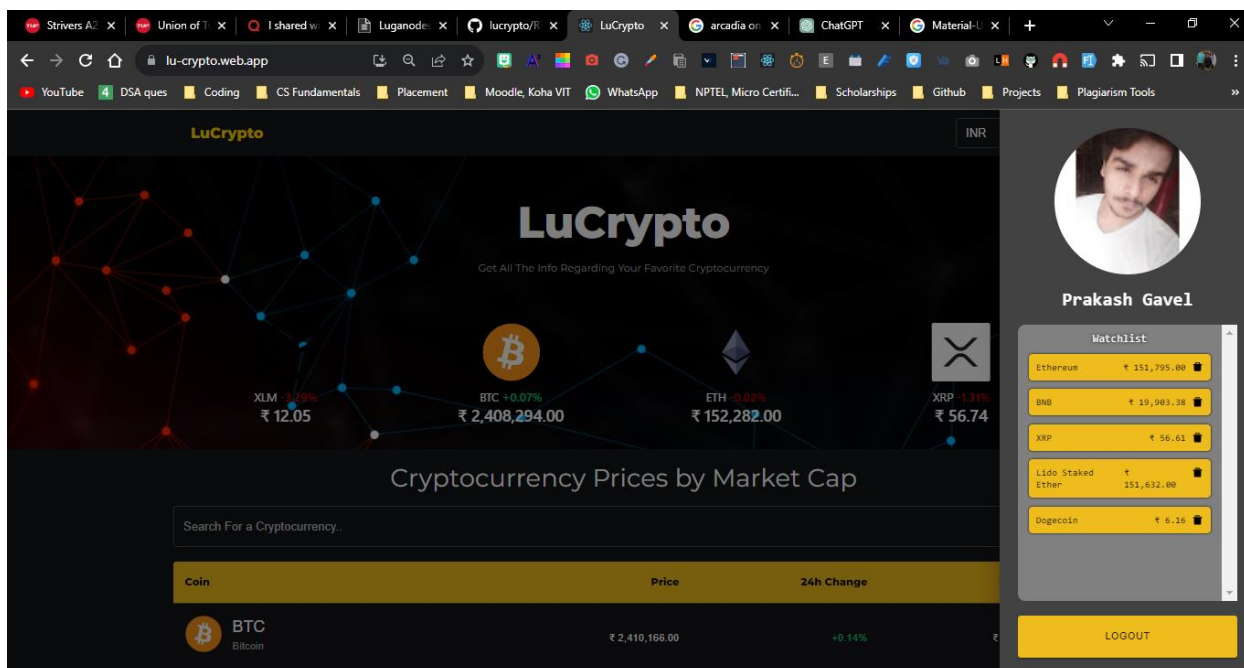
Strivers A2 ×
Union of T ×
I shared w ×
Luganode ×
lucrypto/R ×
LuCrypto ×
arcadia on ×
ChatGPT ×
Material-U ×
+

lu-crypto.web.app

YouTube
4 DSA ques
Coding
CS Fundamentals
Placement
Moodle, Koha VIT
WhatsApp
NPTEL, Micro Certifi...
Scholarships
Github
Projects
Plagiarism Tools
»

LuCrypto
INR

LuCrypto
Get All The Info Regarding Your Favorite Cryptocurrency

XLM -3.29%
₹ 12.05

BTC +0.07%
₹ 2,408,294.00

ETH -0.02%
₹ 152,282.00

XRP -1.31%
₹ 56.74

Cryptocurrency Prices by Market Cap

Search For a Cryptocurrency..

| Coin | Price | 24h Change |
|---|---|---|
| BTC Bitcoin | ₹ 2,410,166.00 | +0.14% |

Prakash Gavel

Watchlist
Ethereum ₹ 151,795.00
BNB ₹ 19,903.38
XRP ₹ 56.61
Lido Staked Ether ₹ 151,632.00
Dogecoin ₹ 6.16

LOGOUT